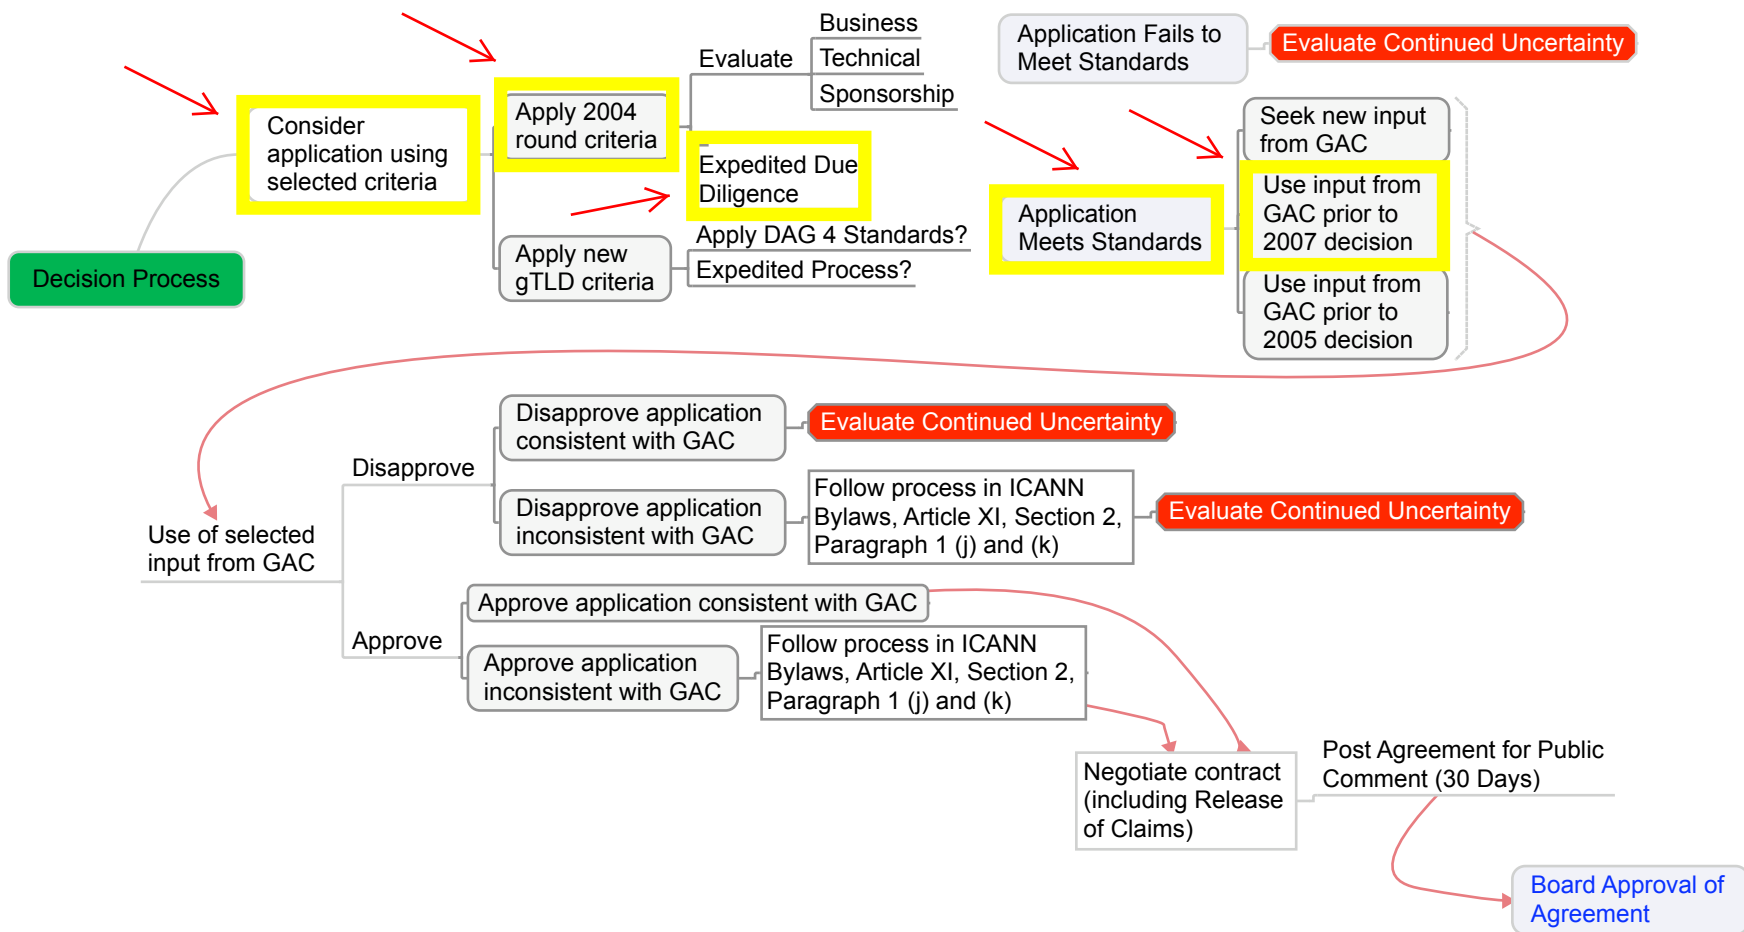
Decision Process

Consider application using selected criteria

Apply 2004 round criteria

Evaluate

Business

Technical

Sponsorship

Expedited Due Diligence

Apply new gTLD criteria

Apply DAG 4 Standards?

Expedited Process?

Application Fails to Meet Standards

Evaluate Continued Uncertainty

Application Meets Standards

Seek new input from GAC

Use input from GAC prior to 2007 decision

Use input from GAC prior to 2005 decision

Use of selected input from GAC

Disapprove

Disapprove application consistent with GAC

Evaluate Continued Uncertainty

Disapprove application inconsistent with GAC

Follow process in ICANN Bylaws, Article XI, Section 2, Paragraph 1 (j) and (k)

Evaluate Continued Uncertainty

Approve

Approve application consistent with GAC

Approve application inconsistent with GAC

Follow process in ICANN Bylaws, Article XI, Section 2, Paragraph 1 (j) and (k)

Negotiate contract (including Release of Claims)

Post Agreement for Public Comment (30 Days)

Board Approval of Agreement